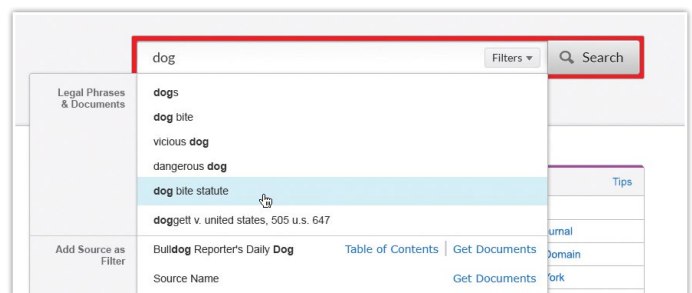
dog

Filters ▾

Search

Legal Phrases & Documents

dogs

dog bite

vicious dog

dangerous dog

dog bite statute

doggett v. united states, 505 u.s. 647

Add Source as Filter

Bulldog Reporter's Daily Dog

Table of Contents | Get Documents

Source Name

Get Documents

Tips

urnal

Domain

York